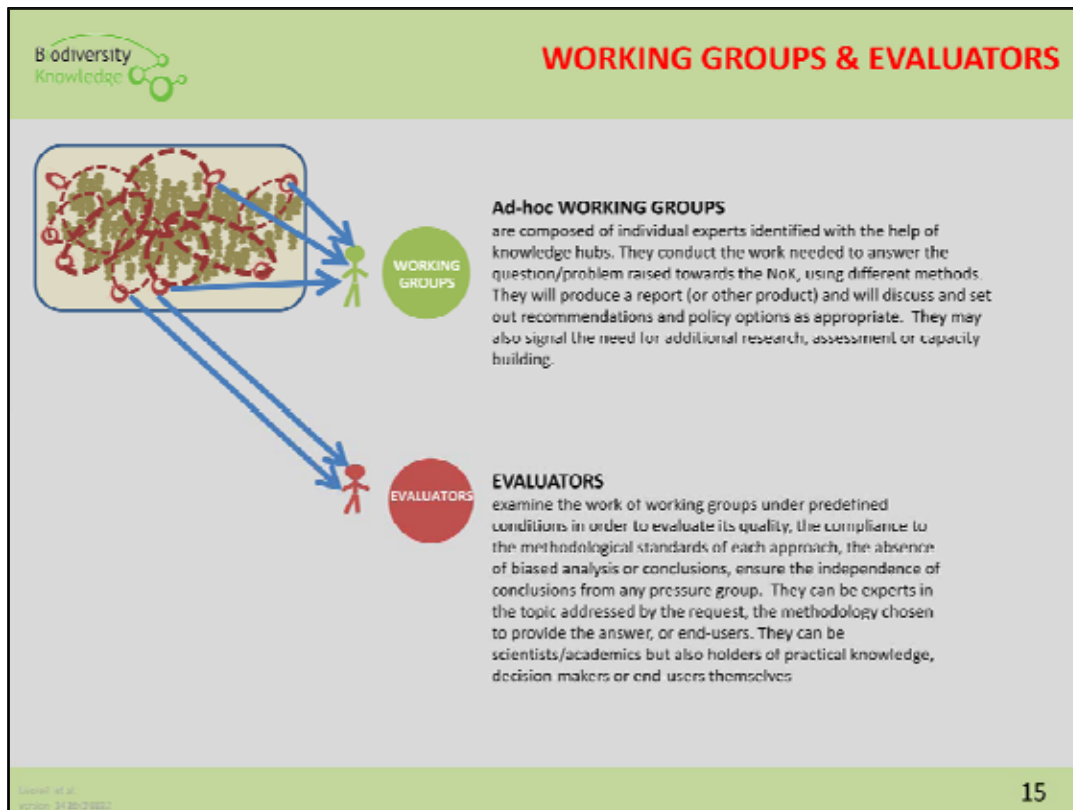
Biodiversity Knowledge

WORKING GROUPS & EVALUATORS

WORKING GROUPS

Ad-hoc WORKING GROUPS
are composed of individual experts identified with the help of knowledge hubs. They conduct the work needed to answer the question/problem raised towards the NoK, using different methods. They will produce a report (or other product) and will discuss and set out recommendations and policy options as appropriate. They may also signal the need for additional research, assessment or capacity building.

EVALUATORS

EVALUATORS
examine the work of working groups under predefined conditions in order to evaluate its quality, the compliance to the methodological standards of each approach, the absence of biased analysis or conclusions, ensure the independence of conclusions from any pressure group. They can be experts in the topic addressed by the request, the methodology chosen to provide the answer, or end-users. They can be scientists/academics but also holders of practical knowledge, decision makers or end users themselves

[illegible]
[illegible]

15